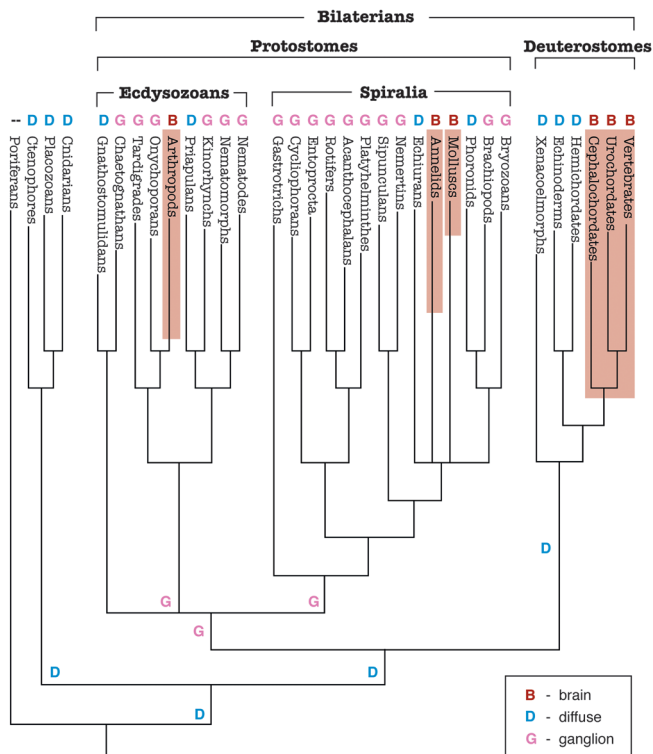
Bilaterians

Protostomes

Deuterostomes

Ecdysozoans

Spiralia

-- D D D
Poriferans Ctenophores Placozoans Cnidarians

D G G G B D G G G
Gnathostomulidans Chaetognathans Tardigrades Onychophorans Arthropods Priapulans Kinorhynchs Nematomorphs Nematodes

G G G G G G G D B B D G G
Gastrotrichs Cycliophorans Entoprocta Rotifers Acanthocephalans Platyhelminthes Sipunculans Nemertins Echiurans Annelids Molluscs Phoronids Brachiopods Bryozoans

D D D B B B
Xenacoelmorphs Echinoderms Hemichordates Cephalochordates Urochordates Vertebrates

D

G

G

G

D

D

D

B - brain
D - diffuse
G - ganglion